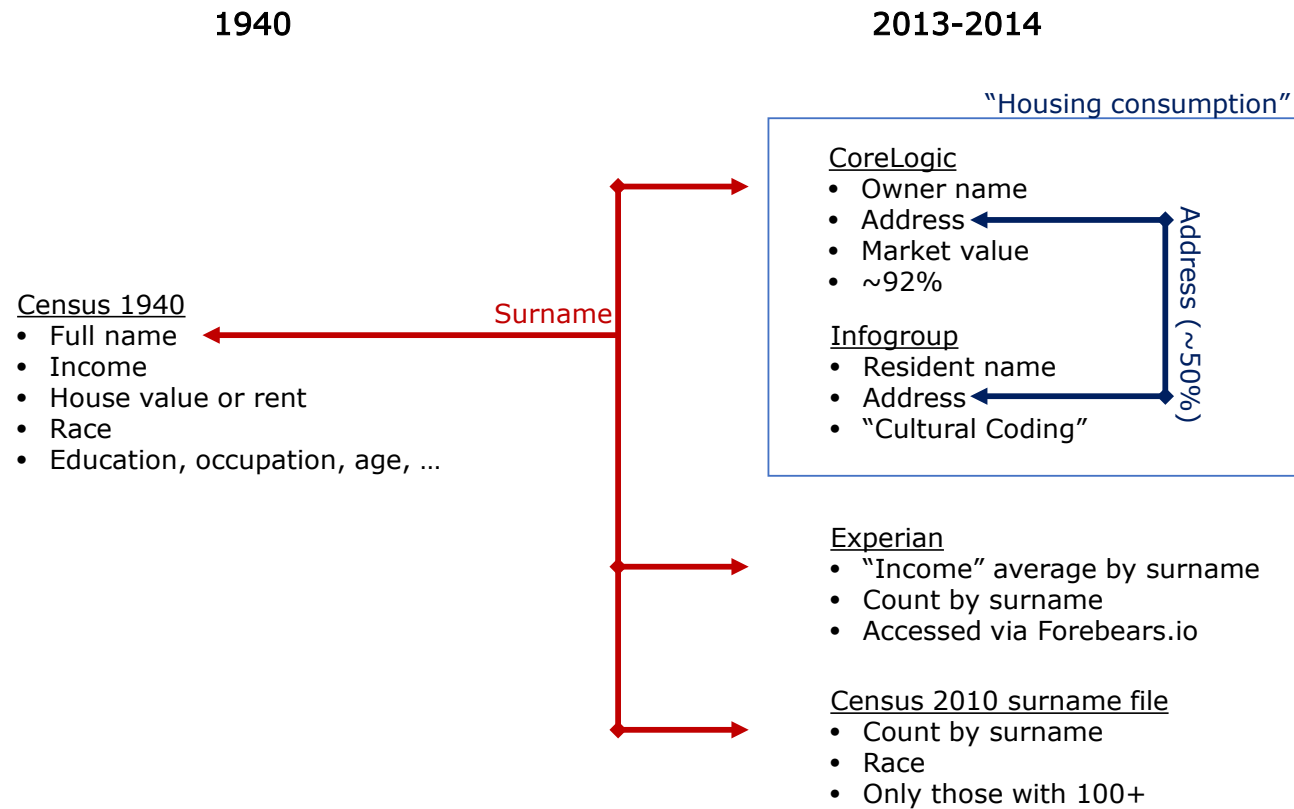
1940

2013-2014

"Housing consumption"

CoreLogic
- Owner name
- Address
- Market value
- ~92%

Infogroup
- Resident name
- Address
- "Cultural Coding"

Address (~50%)

Surname

Census 1940
- Full name
- Income
- House value or rent
- Race
- Education, occupation, age, …

Experian
- "Income" average by surname
- Count by surname
- Accessed via Forebears.io

Census 2010 surname file
- Count by surname
- Race
- Only those with 100+